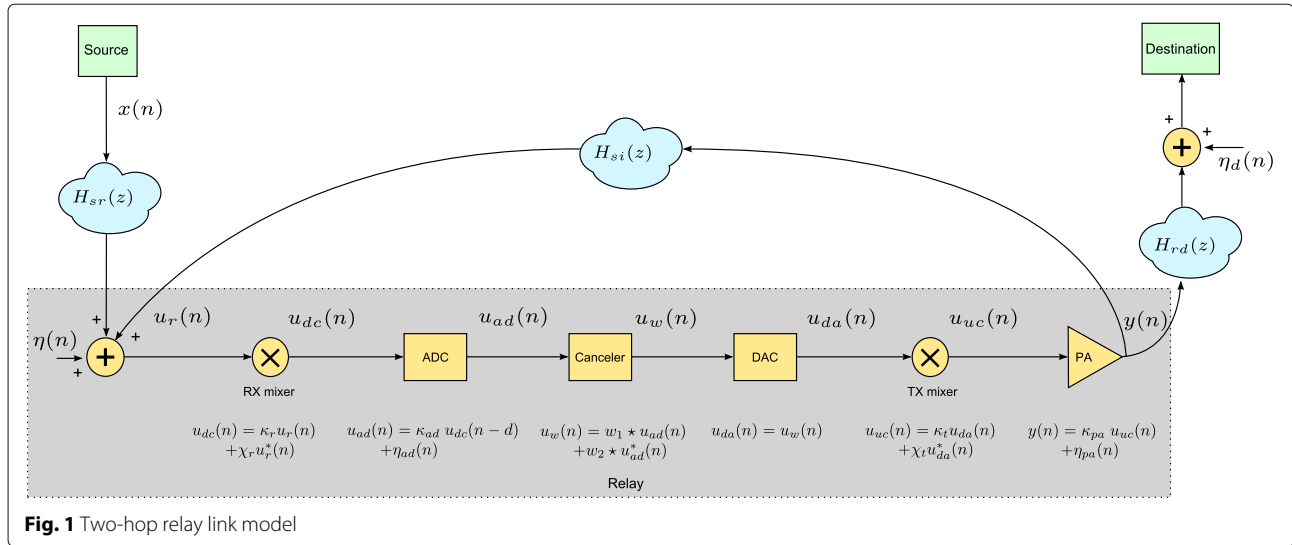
Source

$x(n)$

$H_{sr}(z)$

$H_{si}(z)$

Destination

+

+

$\eta_d(n)$

$H_{rd}(z)$

$\eta(n)$

+

+

+

$u_r(n)$

$u_{dc}(n)$

RX mixer

ADC

$u_{ad}(n)$

Canceler

$u_w(n)$

DAC

$u_{da}(n)$

$u_{uc}(n)$

TX mixer

PA

$y(n)$

$u_{dc}(n) = \kappa_r u_r(n) + \chi_r u_r^*(n)$

$u_{ad}(n) = \kappa_{ad}\, u_{dc}(n-d) + \eta_{ad}(n)$

$u_w(n) = w_1 \star u_{ad}(n) + w_2 \star u_{ad}^*(n)$

$u_{da}(n) = u_w(n)$

$u_{uc}(n) = \kappa_t u_{da}(n) + \chi_t u_{da}^*(n)$

$y(n) = \kappa_{pa}\, u_{uc}(n) + \eta_{pa}(n)$

Relay

**Fig. 1** Two-hop relay link model